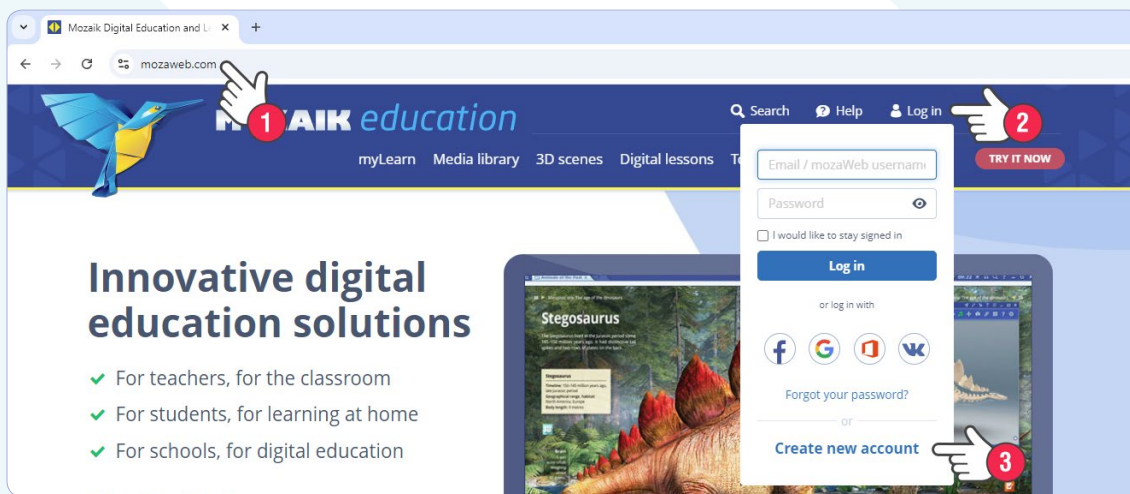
Mozaik Digital Education and L

mozaweb.com

1

M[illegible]AIK education

Search Help Log in

2

myLearn Media library 3D scenes Digital lessons Te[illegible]

TRY IT NOW

Email / mozaWeb usernam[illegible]

Password

I would like to stay signed in

Log in

or log in with

Forgot your password?

or

Create new account

3

Innovative digital education solutions

For teachers, for the classroom

For students, for learning at home

For schools, for digital education

Stegosaurus